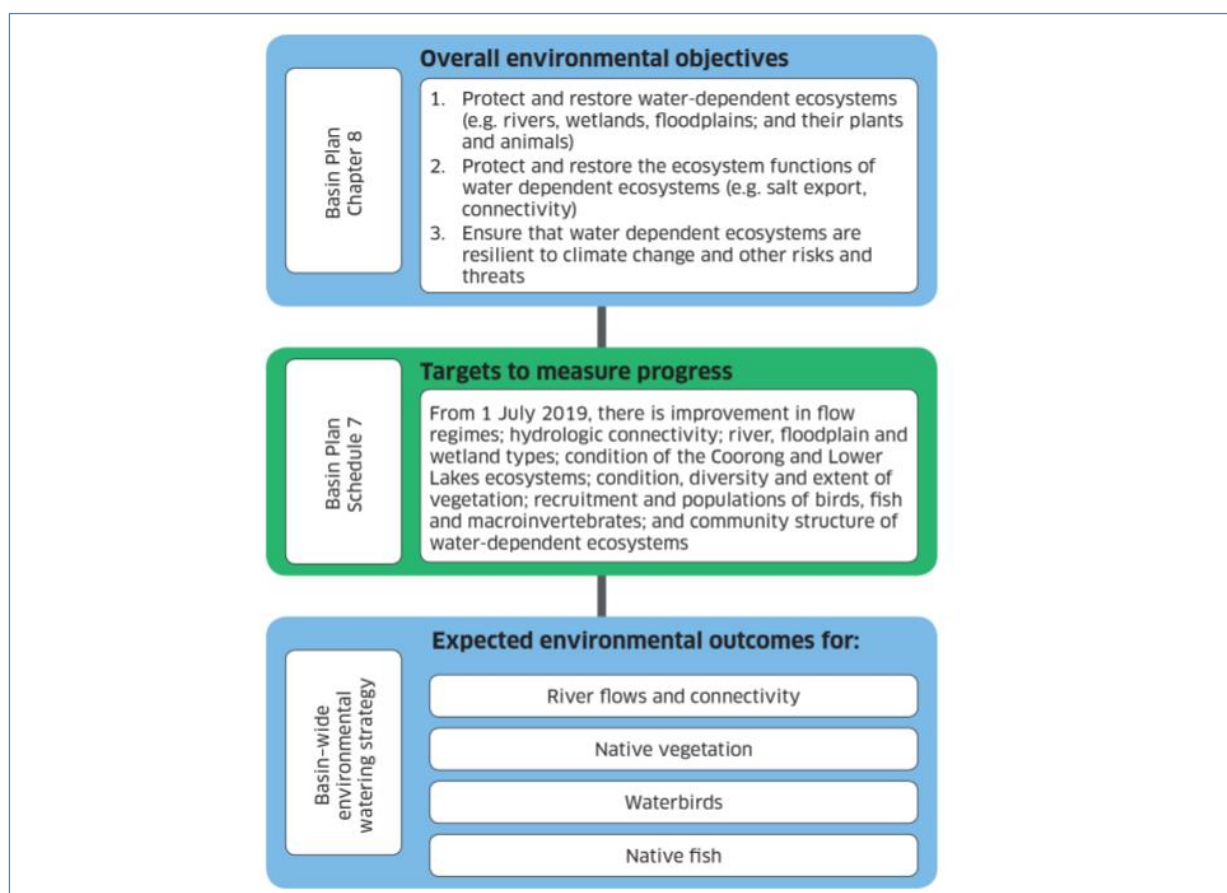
Basin Plan Chapter 8

Overall environmental objectives

1. Protect and restore water-dependent ecosystems (e.g. rivers, wetlands, floodplains; and their plants and animals)
2. Protect and restore the ecosystem functions of water dependent ecosystems (e.g. salt export, connectivity)
3. Ensure that water dependent ecosystems are resilient to climate change and other risks and threats

Basin Plan Schedule 7

Targets to measure progress

From 1 July 2019, there is improvement in flow regimes; hydrologic connectivity; river, floodplain and wetland types; condition of the Coorong and Lower Lakes ecosystems; condition, diversity and extent of vegetation; recruitment and populations of birds, fish and macroinvertebrates; and community structure of water-dependent ecosystems

Basin-wide environmental watering strategy

Expected environmental outcomes for:

River flows and connectivity

Native vegetation

Waterbirds

Native fish